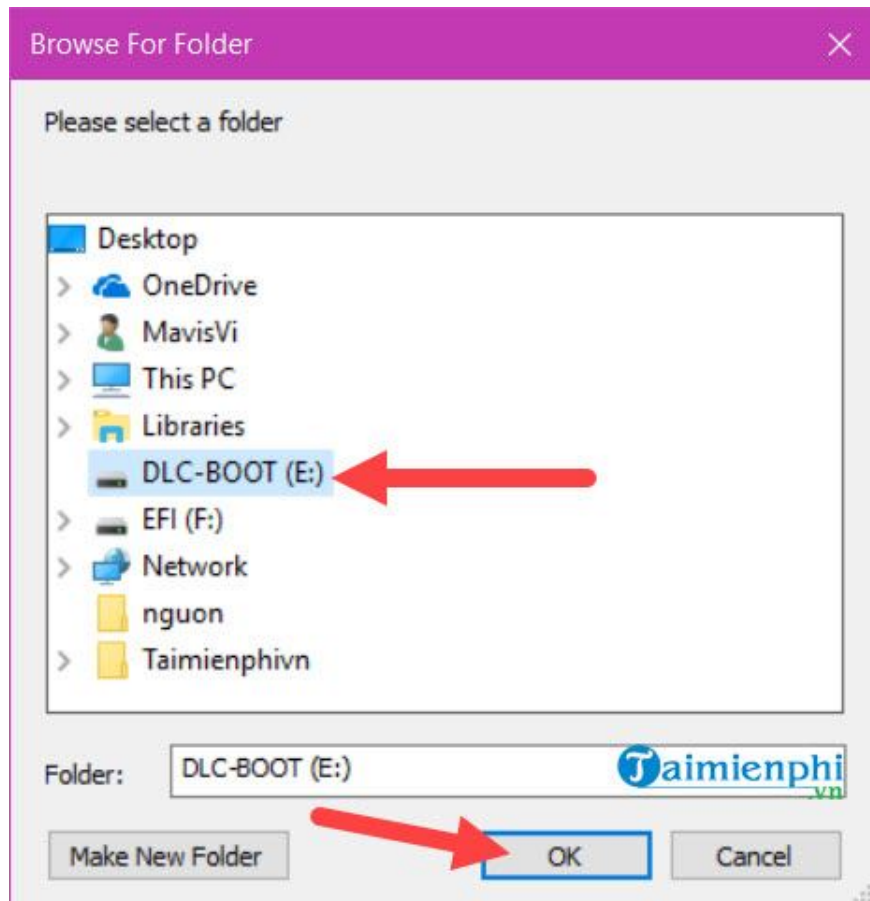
Browse For Folder
×

Please select a folder

Desktop
OneDrive
MavisVi
This PC
Libraries
DLC-BOOT (E:)
EFI (F:)
Network
nguon
Taimienphivn

Folder: DLC-BOOT (E:)

Taimienphi
.vn

Make New Folder
OK
Cancel